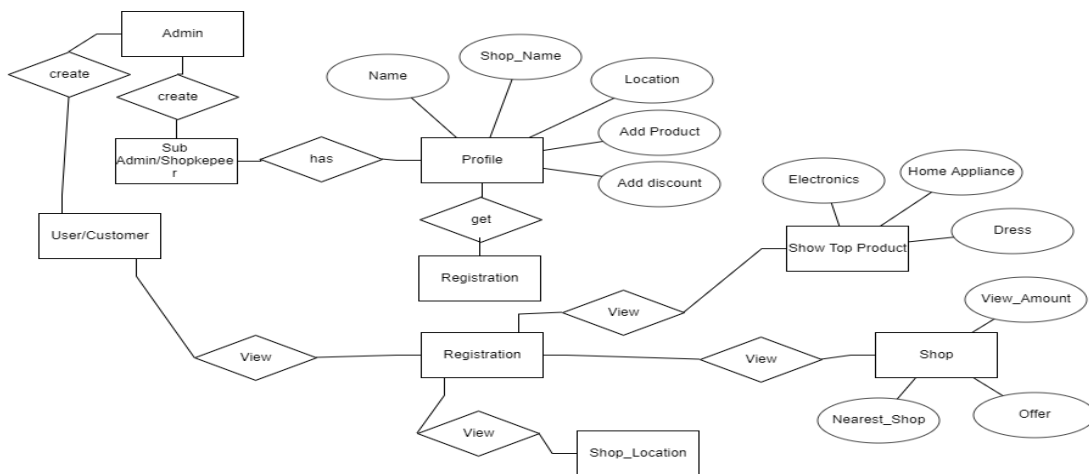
Admin

create

create

Sub Admin/Shopkepeer

has

Name

Shop_Name

Location

Add Product

Add discount

Profile

get

Registration

User/Customer

Electronics

Home Appliance

Dress

Show Top Product

View

View_Amount

View

Registration

View

Shop

Nearest_Shop

Offer

View

Shop_Location